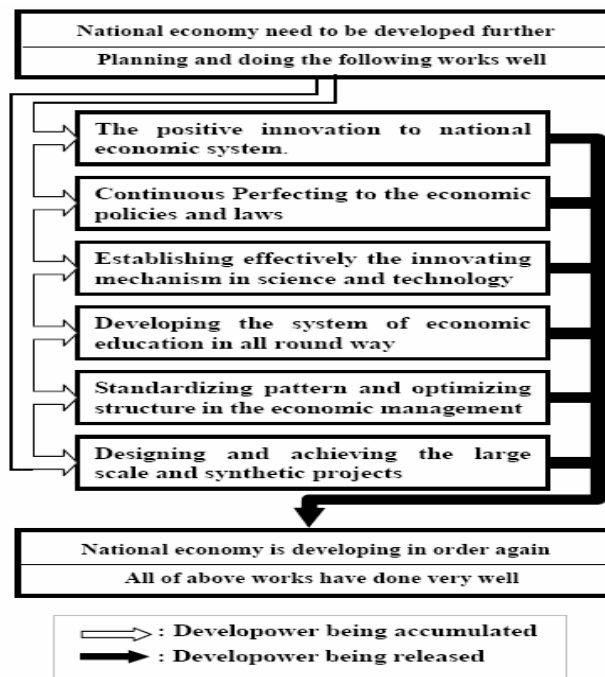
National economy need to be developed further
Planning and doing the following works well

The positive innovation to national economic system.

Continuous Perfecting to the economic policies and laws

Establishing effectively the innovating mechanism in science and technology

Developing the system of economic education in all round way

Standardizing pattern and optimizing structure in the economic management

Designing and achieving the large scale and synthetic projects

National economy is developing in order again
All of above works have done very well

: Developower being accumulated
: Developower being released